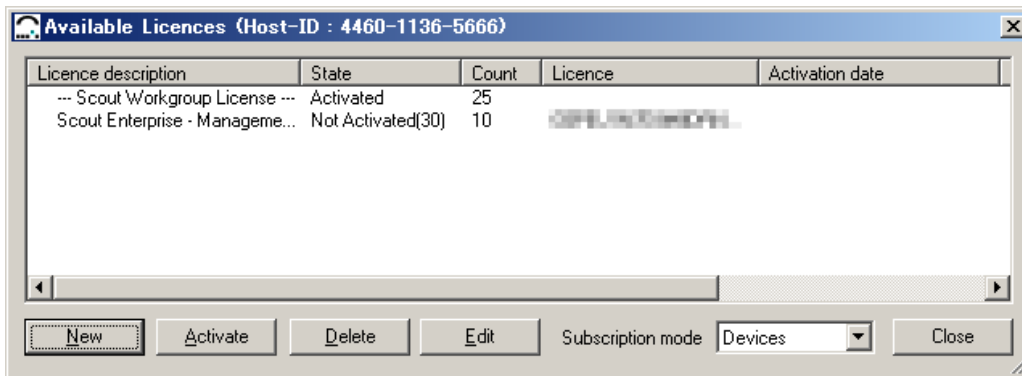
Available Licences (Host-ID : 4460-1136-5666)

| Licence description | State | Count | Licence | Activation date |
|---|---|---|---|---|
| --- Scout Workgroup License --- | Activated | 25 | | |
| Scout Enterprise - Manageme... | Not Activated(30) | 10 | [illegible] | |

New Activate Delete Edit Subscription mode Devices Close